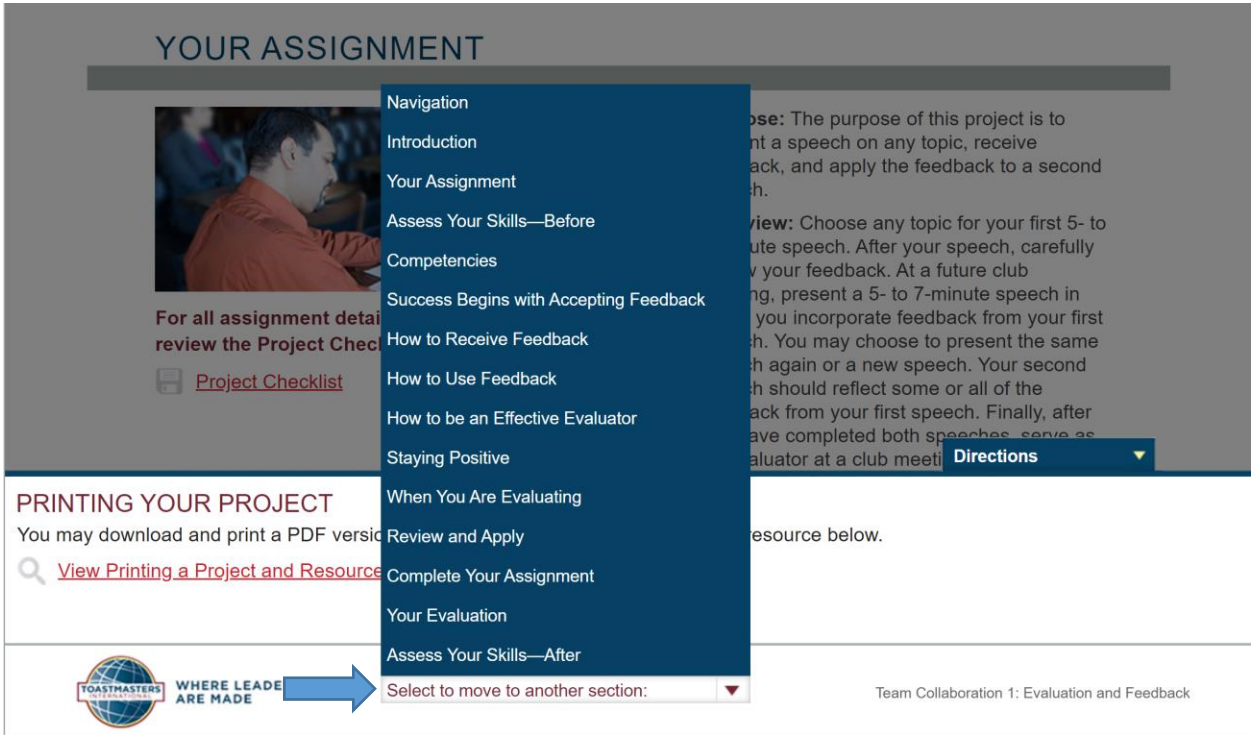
YOUR ASSIGNMENT

Navigation
Introduction
Your Assignment
Assess Your Skills—Before
Competencies
Success Begins with Accepting Feedback
How to Receive Feedback
How to Use Feedback
How to be an Effective Evaluator
Staying Positive
When You Are Evaluating
Review and Apply
Complete Your Assignment
Your Evaluation
Assess Your Skills—After
Select to move to another section:

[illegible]ose: The purpose of this project is to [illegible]nt a speech on any topic, receive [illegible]ack, and apply the feedback to a second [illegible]h.

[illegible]view: Choose any topic for your first 5- to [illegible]ute speech. After your speech, carefully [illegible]v your feedback. At a future club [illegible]ng, present a 5- to 7-minute speech in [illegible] you incorporate feedback from your first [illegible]h. You may choose to present the same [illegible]h again or a new speech. Your second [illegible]h should reflect some or all of the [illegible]ack from your first speech. Finally, after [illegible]ave completed both speeches, serve as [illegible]aluator at a club meeti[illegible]

Directions

For all assignment detai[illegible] review the Project Chec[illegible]

Project Checklist

PRINTING YOUR PROJECT
You may download and print a PDF versi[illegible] resource below.

View Printing a Project and Resource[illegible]

TOASTMASTERS INTERNATIONAL
WHERE LEADE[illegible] ARE MADE

Team Collaboration 1: Evaluation and Feedback